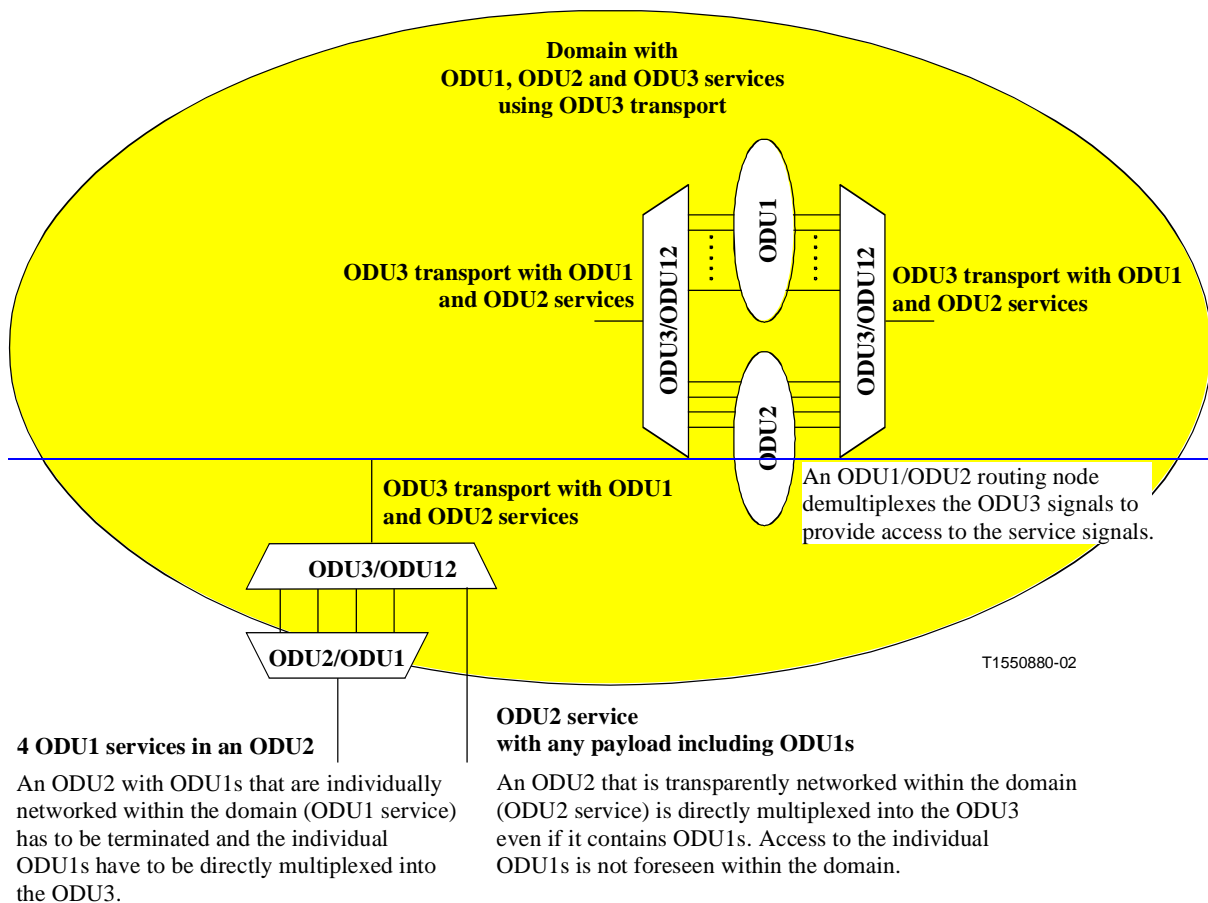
Domain with ODU1, ODU2 and ODU3 services using ODU3 transport

ODU3 transport with ODU1 and ODU2 services

ODU3/ODU12

ODU1

ODU2

ODU3/ODU12

ODU3 transport with ODU1 and ODU2 services

An ODU1/ODU2 routing node demultiplexes the ODU3 signals to provide access to the service signals.

ODU3 transport with ODU1 and ODU2 services

ODU3/ODU12

ODU2/ODU1

T1550880-02

4 ODU1 services in an ODU2

An ODU2 with ODU1s that are individually networked within the domain (ODU1 service) has to be terminated and the individual ODU1s have to be directly multiplexed into the ODU3.

ODU2 service with any payload including ODU1s

An ODU2 that is transparently networked within the domain (ODU2 service) is directly multiplexed into the ODU3 even if it contains ODU1s. Access to the individual ODU1s is not foreseen within the domain.